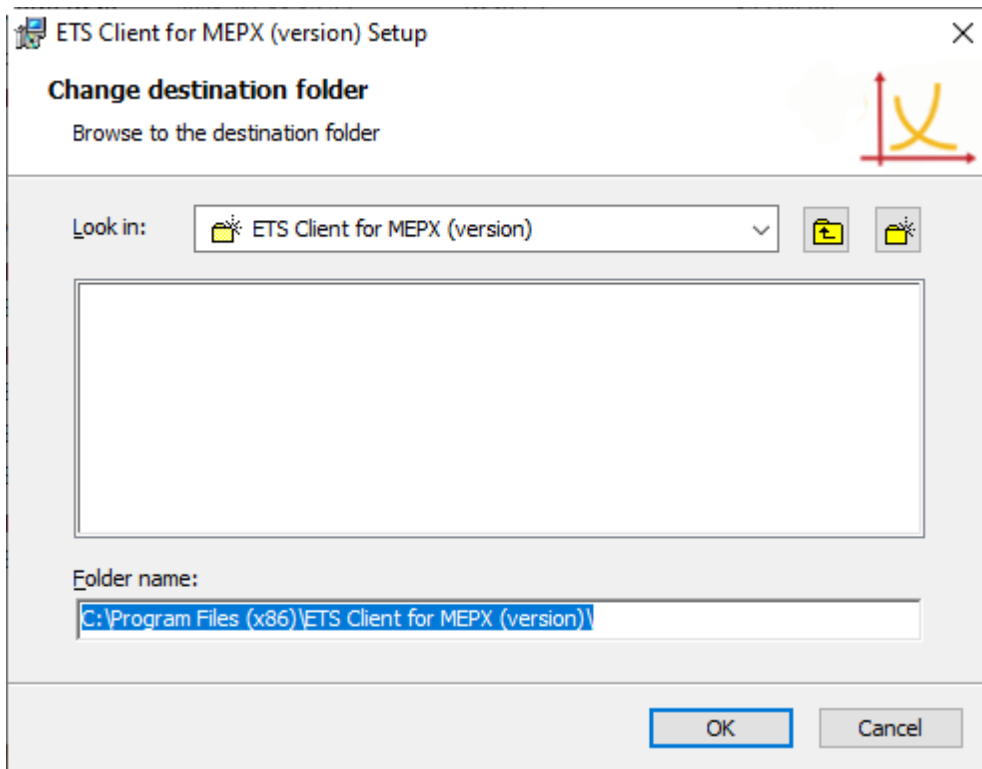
ETS Client for MEPX (version) Setup

Change destination folder

Browse to the destination folder

Look in: ETS Client for MEPX (version)

Folder name:

C:\Program Files (x86)\ETS Client for MEPX (version)\

OK Cancel